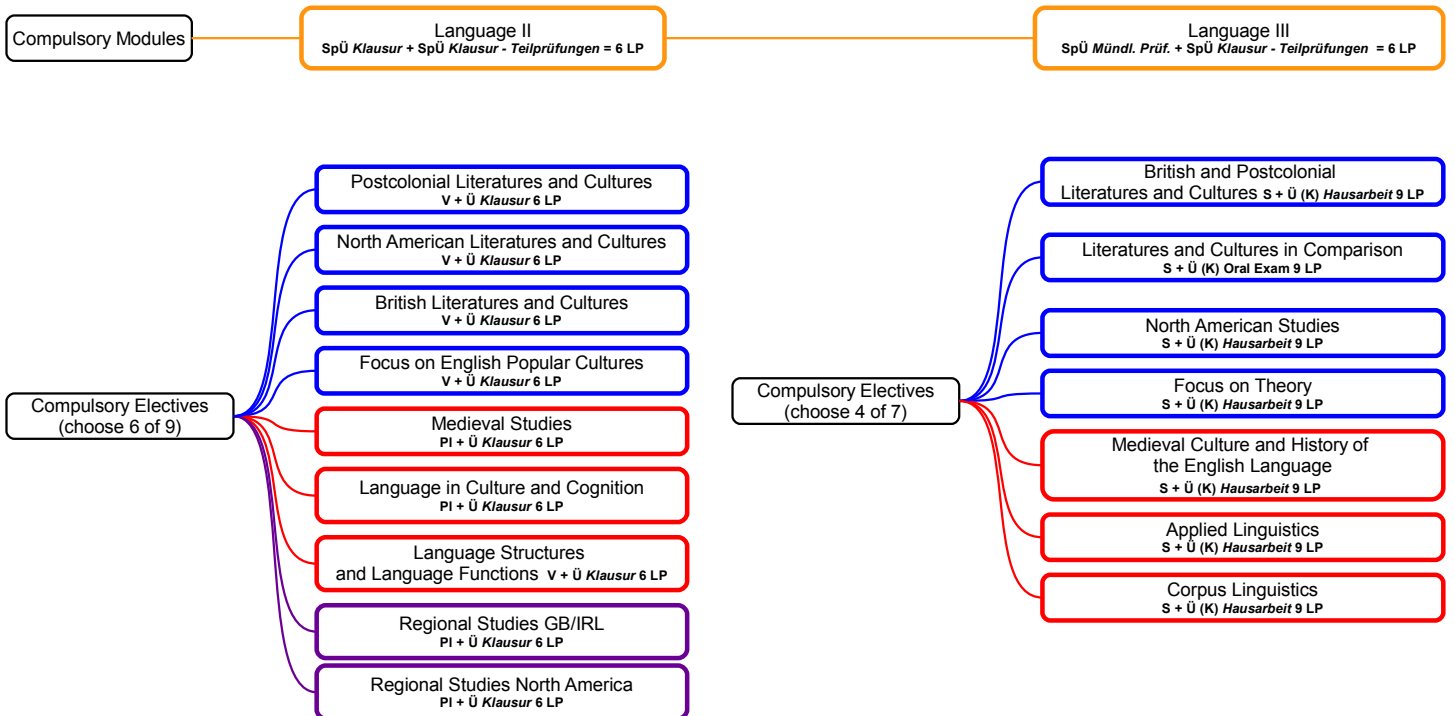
Compulsory Modules

Language II
SpÜ Klausur + SpÜ Klausur - Teilprüfungen = 6 LP

Language III
SpÜ Mündl. Prüf. + SpÜ Klausur - Teilprüfungen = 6 LP

Compulsory Electives
(choose 6 of 9)

Postcolonial Literatures and Cultures
V + Ü Klausur 6 LP

North American Literatures and Cultures
V + Ü Klausur 6 LP

British Literatures and Cultures
V + Ü Klausur 6 LP

Focus on English Popular Cultures
V + Ü Klausur 6 LP

Medieval Studies
Pl + Ü Klausur 6 LP

Language in Culture and Cognition
Pl + Ü Klausur 6 LP

Language Structures
and Language Functions V + Ü Klausur 6 LP

Regional Studies GB/IRL
Pl + Ü Klausur 6 LP

Regional Studies North America
Pl + Ü Klausur 6 LP

Compulsory Electives
(choose 4 of 7)

British and Postcolonial
Literatures and Cultures S + Ü (K) Hausarbeit 9 LP

Literatures and Cultures in Comparison
S + Ü (K) Oral Exam 9 LP

North American Studies
S + Ü (K) Hausarbeit 9 LP

Focus on Theory
S + Ü (K) Hausarbeit 9 LP

Medieval Culture and History of
the English Language
S + Ü (K) Hausarbeit 9 LP

Applied Linguistics
S + Ü (K) Hausarbeit 9 LP

Corpus Linguistics
S + Ü (K) Hausarbeit 9 LP